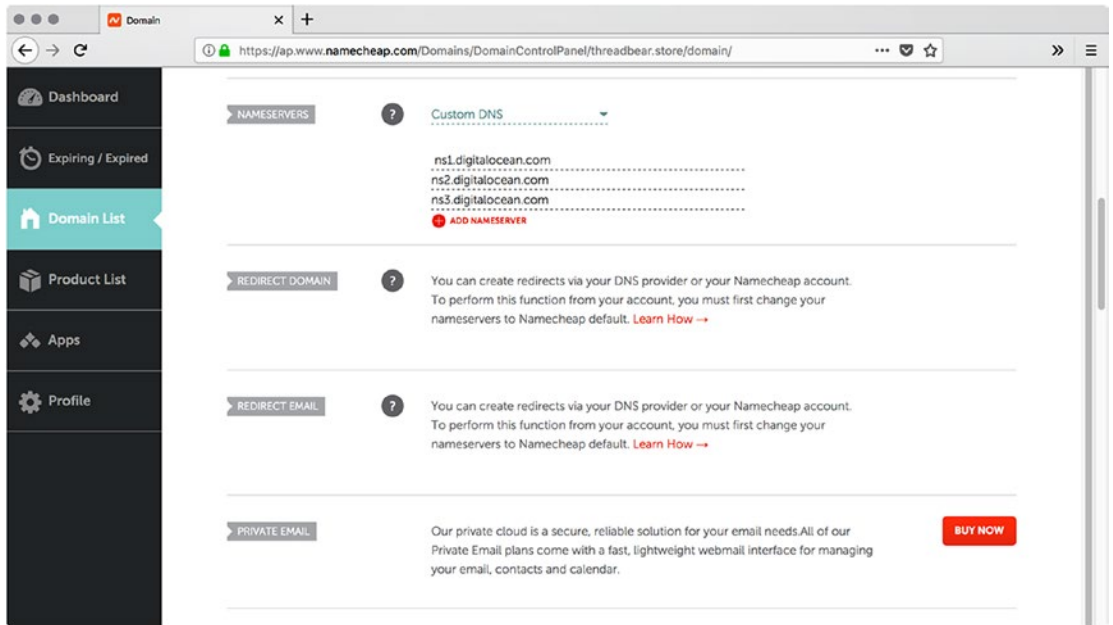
Domain

https://ap.www.namecheap.com/Domains/DomainControlPanel/threadbear.store/domain/

Dashboard

Expiring / Expired

Domain List

Product List

Apps

Profile

NAMESERVERS

Custom DNS

ns1.digitalocean.com

ns2.digitalocean.com

ns3.digitalocean.com

ADD NAMESERVER

REDIRECT DOMAIN

You can create redirects via your DNS provider or your Namecheap account. To perform this function from your account, you must first change your nameservers to Namecheap default. Learn How →

REDIRECT EMAIL

You can create redirects via your DNS provider or your Namecheap account. To perform this function from your account, you must first change your nameservers to Namecheap default. Learn How →

PRIVATE EMAIL

Our private cloud is a secure, reliable solution for your email needs.All of our Private Email plans come with a fast, lightweight webmail interface for managing your email, contacts and calendar.

BUY NOW